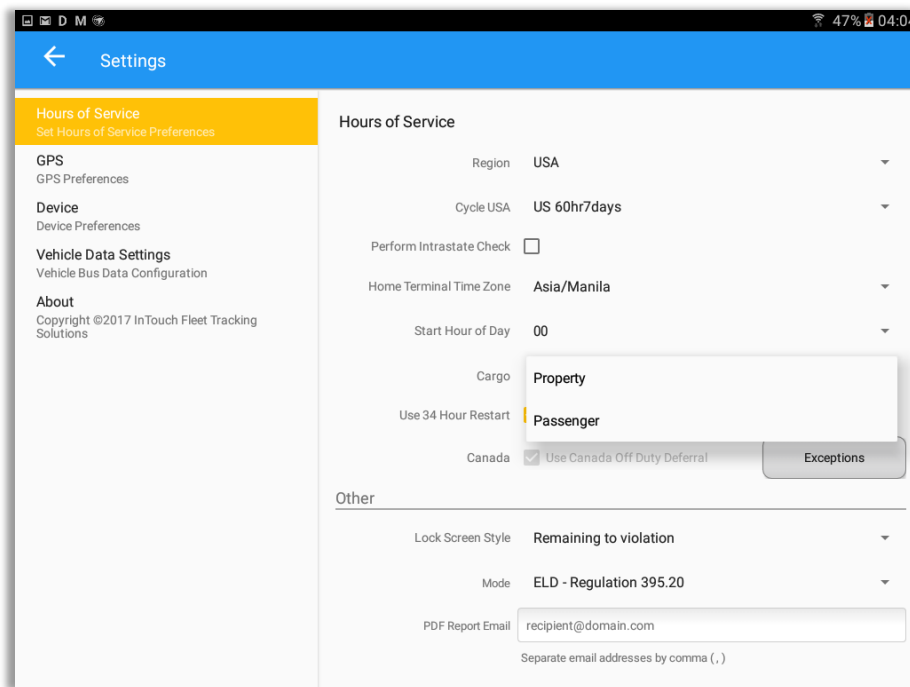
D M 47% 04:0

Settings

Hours of Service
Set Hours of Service Preferences

GPS
GPS Preferences

Device
Device Preferences

Vehicle Data Settings
Vehicle Bus Data Configuration

About
Copyright ©2017 InTouch Fleet Tracking Solutions

Hours of Service

Region USA

Cycle USA US 60hr7days

Perform Intrastate Check

Home Terminal Time Zone Asia/Manila

Start Hour of Day 00

Cargo Property

Use 34 Hour Restart Passenger

Canada Use Canada Off Duty Deferral Exceptions

Other

Lock Screen Style Remaining to violation

Mode ELD - Regulation 395.20

PDF Report Email recipient@domain.com

Separate email addresses by comma ( , )